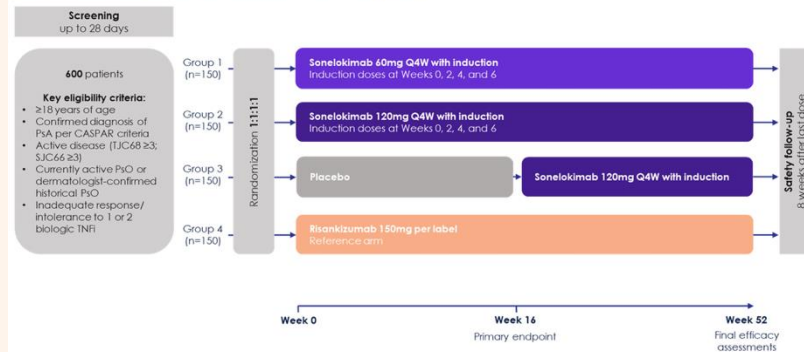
Screening
up to 28 days

600 patients

Key eligibility criteria:
- ≥18 years of age
- Confirmed diagnosis of PsA per CASPAR criteria
- Active disease (TJC68 ≥3; SJC66 ≥3)
- Currently active PsO or dermatologist-confirmed historical PsO
- Inadequate response/ intolerance to 1 or 2 biologic TNFi

Randomization 1:1:1:1

Group 1 (n=150)
Sonelokimab 60mg Q4W with induction
Induction doses at Weeks 0, 2, 4, and 6

Group 2 (n=150)
Sonelokimab 120mg Q4W with induction
Induction doses at Weeks 0, 2, 4, and 6

Group 3 (n=150)
Placebo
Sonelokimab 120mg Q4W with induction

Group 4 (n=150)
Risankizumab 150mg per label
Reference arm

Safety follow-up
8 weeks after last dose

Week 0
Week 16
Primary endpoint
Week 52
Final efficacy assessments